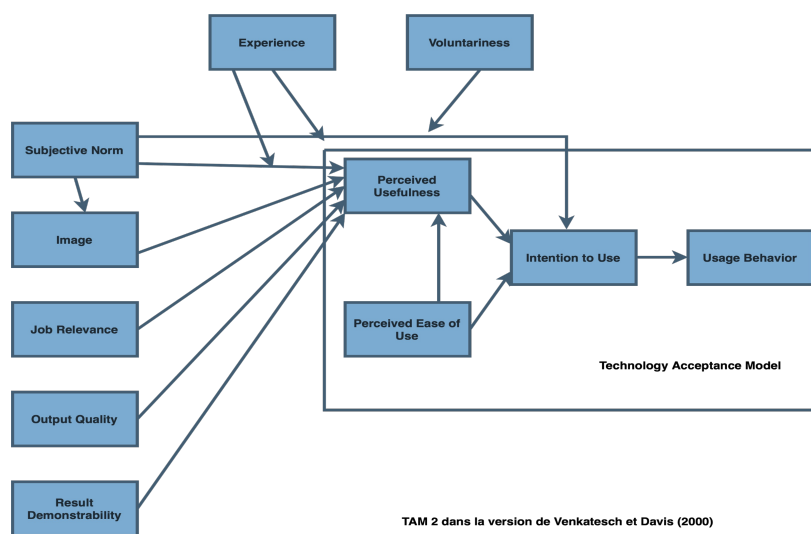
Experience

Voluntariness

Subjective Norm

Perceived Usefulness

Image

Intention to Use

Usage Behavior

Job Relevance

Perceived Ease of Use

Technology Acceptance Model

Output Quality

Result Demonstrability

TAM 2 dans la version de Venkatesch et Davis (2000)